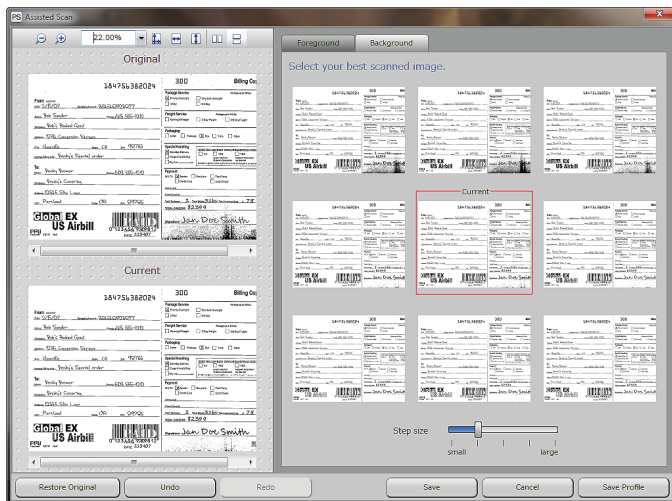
PS Assisted Scan

22.00%

Original

18475638202Y

300

Billing Co

Global EX
US Airbill

Jan Doe Smith

Current

18475638202Y

300

Global EX
US Airbill

Jan Doe Smith

Foreground

Background

Select your best scanned image.

Current

Step size

small

large

Restore Original

Undo

Redo

Save

Cancel

Save Profile